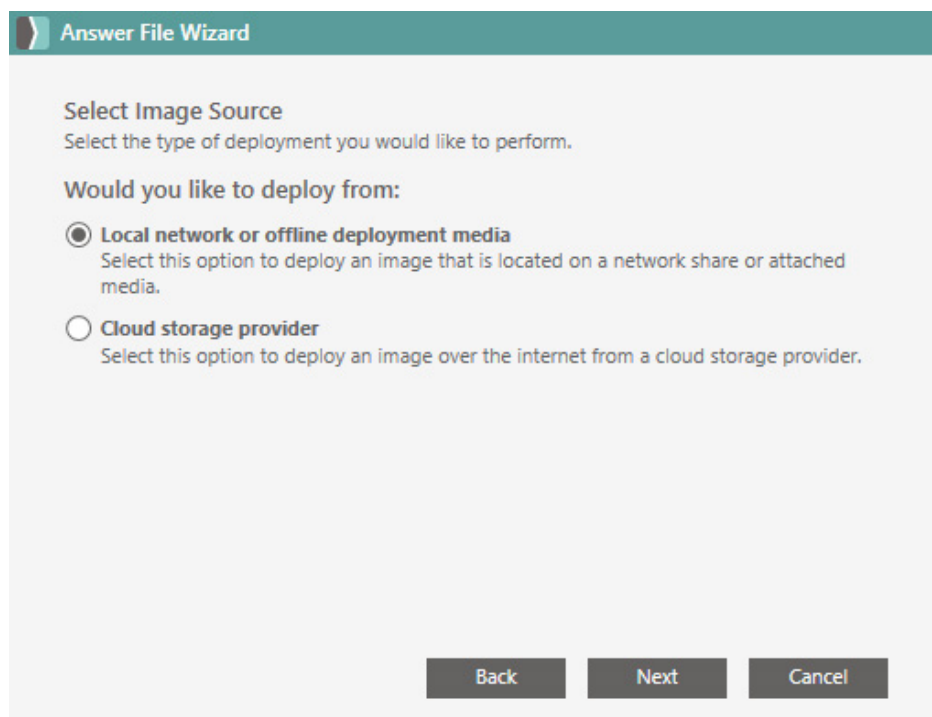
Answer File Wizard

Select Image Source
Select the type of deployment you would like to perform.

Would you like to deploy from:

Local network or offline deployment media
Select this option to deploy an image that is located on a network share or attached media.

Cloud storage provider
Select this option to deploy an image over the internet from a cloud storage provider.

Back Next Cancel